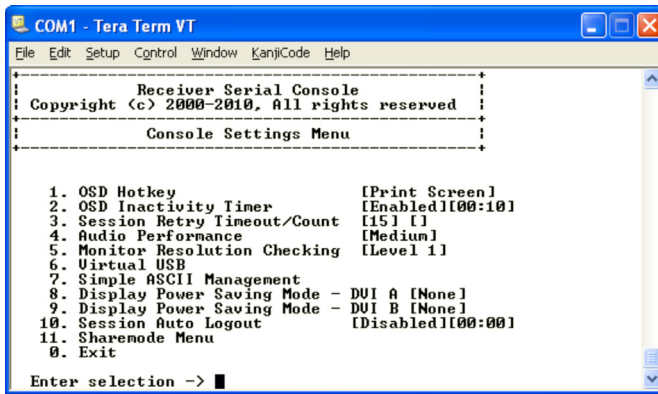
COM1 - Tera Term VT

File Edit Setup Control Window KanjiCode Help

Receiver Serial Console
Copyright (c) 2000-2010, All rights reserved

Console Settings Menu

1. OSD Hotkey [Print Screen]
2. OSD Inactivity Timer [Enabled][00:10]
3. Session Retry Timeout/Count [15] []
4. Audio Performance [Medium]
5. Monitor Resolution Checking [Level 1]
6. Virtual USB
7. Simple ASCII Management
8. Display Power Saving Mode - DVI A [None]
9. Display Power Saving Mode - DVI B [None]
10. Session Auto Logout [Disabled][00:00]
11. Sharemode Menu
0. Exit

Enter selection ->